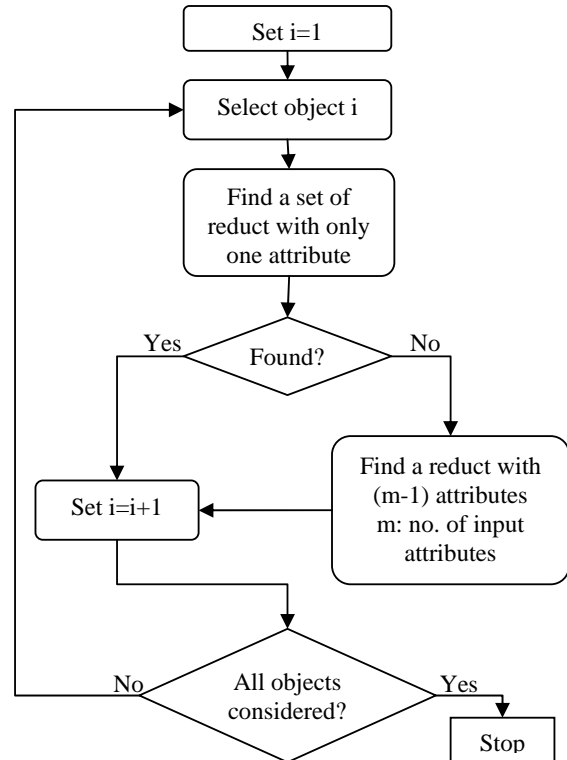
Set i=1

Select object i

Find a set of reduct with only one attribute

Yes

Found?

No

Find a reduct with (m-1) attributes m: no. of input attributes

Set i=i+1

No

All objects considered?

Yes

Stop